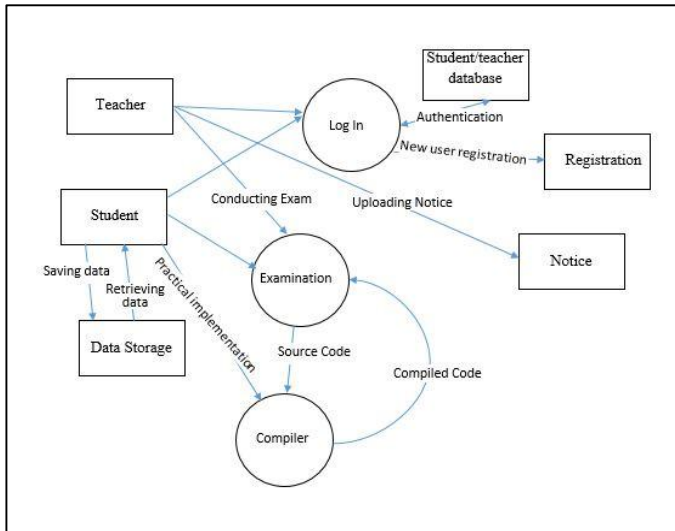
Student/teacher database

Teacher

Log In

Authentication

New user registration

Registration

Conducting Exam

Uploading Notice

Student

Notice

Saving data

Retrieving data

Practical implementation

Examination

Data Storage

Source Code

Compiled Code

Compiler